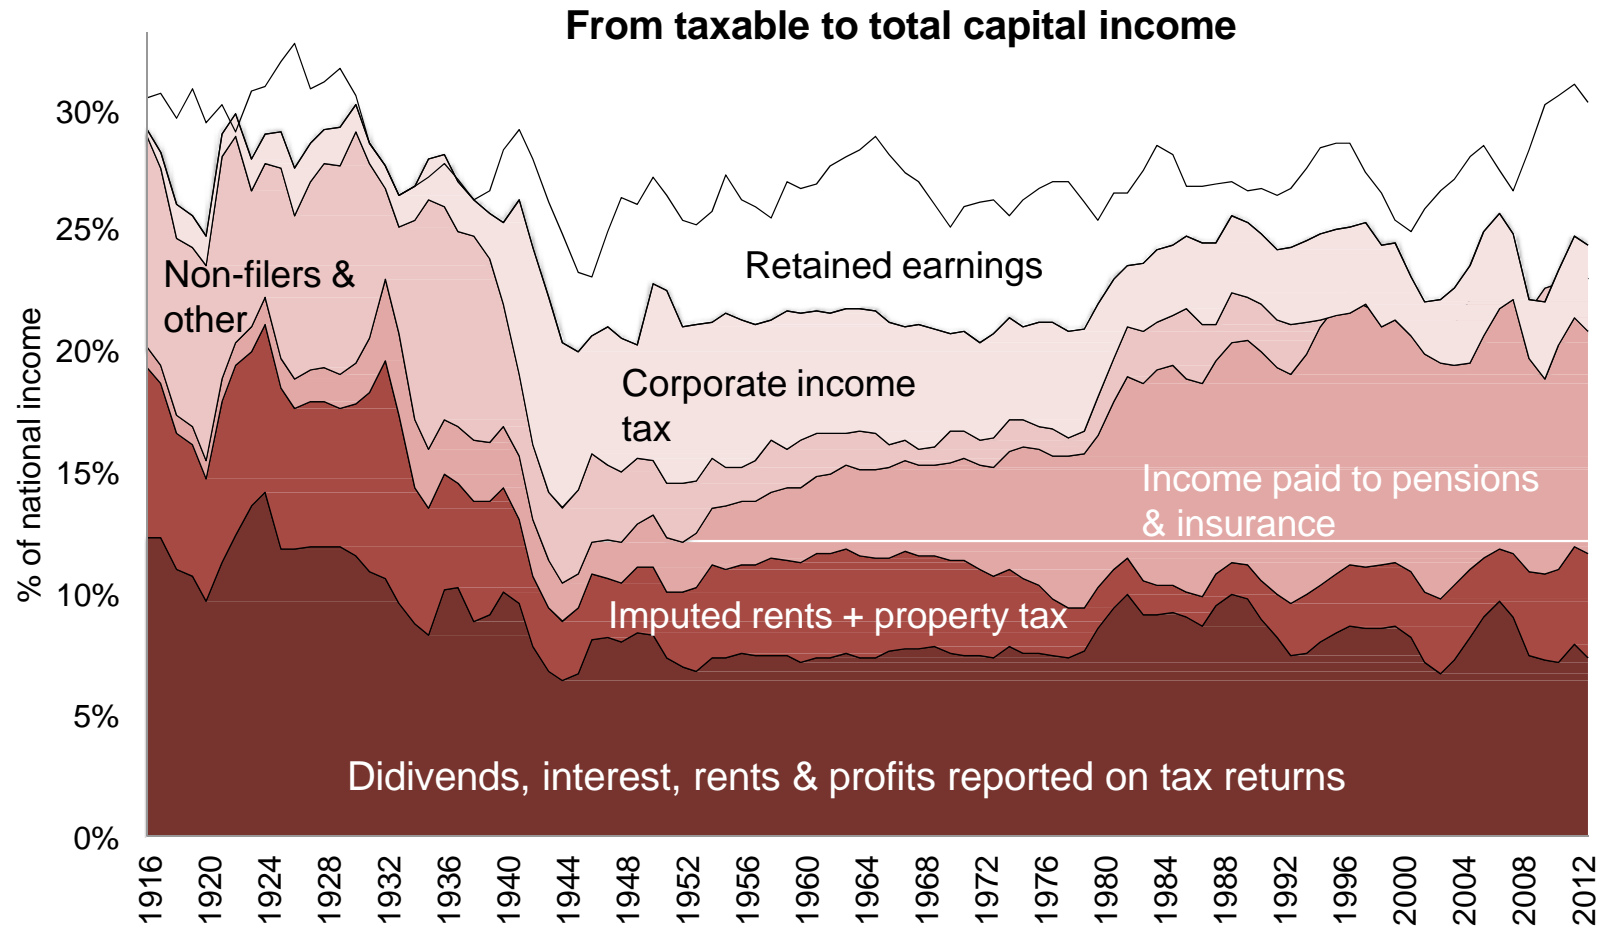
From taxable to total capital income

% of national income

30%
25%
20%
15%
10%
5%
0%

Non-filers & other

Retained earnings

Corporate income tax

Income paid to pensions & insurance

Imputed rents + property tax

Didivends, interest, rents & profits reported on tax returns

1916 1920 1924 1928 1932 1936 1940 1944 1948 1952 1956 1960 1964 1968 1972 1976 1980 1984 1988 1992 1996 2000 2004 2008 2012